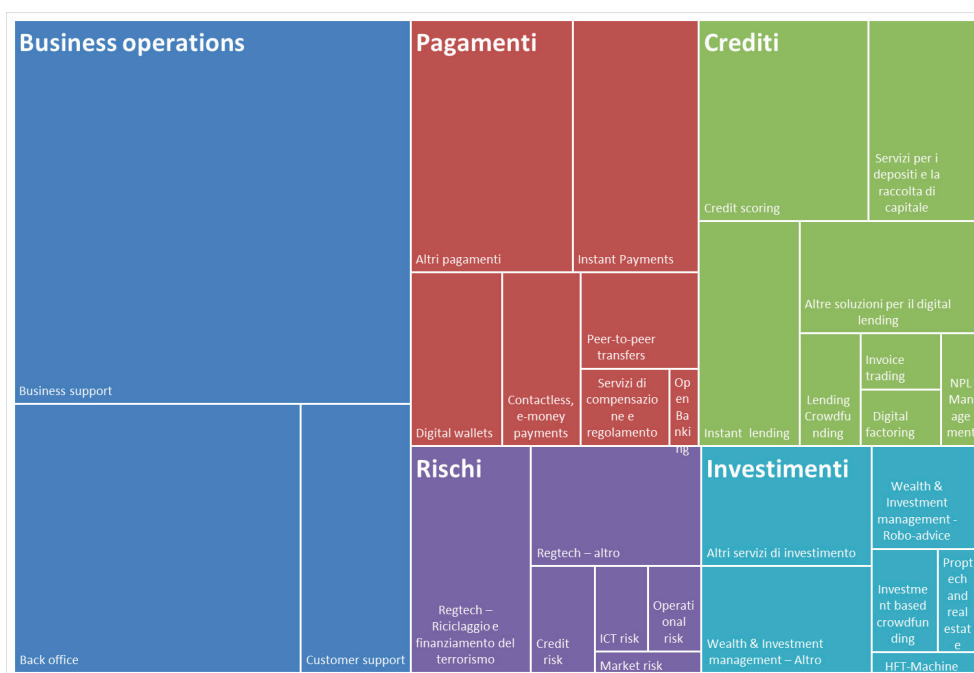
Business operations

Business support

Back office

Customer support

Pagamenti

Altri pagamenti

Instant Payments

Digital wallets

Contactless, e-money payments

Peer-to-peer transfers

Servizi di compensazione e regolamento

Open Banking

Crediti

Credit scoring

Servizi per i depositi e la raccolta di capitale

Altre soluzioni per il digital lending

Instant lending

Lending Crowdfunding

Invoice trading

Digital factoring

NPL Manage ment

Rischi

Regtech – altro

Regtech – Riciclaggio e finanziamento del terrorismo

Credit risk

ICT risk

Operational risk

Market risk

Investimenti

Altri servizi di investimento

Wealth & Investment management - Robo-advice

Investment based crowdfunding

Proptech and real estate

Wealth & Investment management – Altro

HFT-Machine